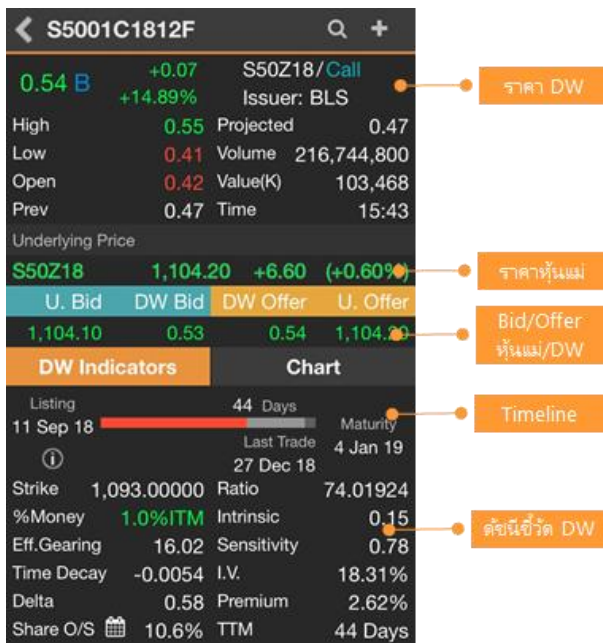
S5001C1812F

0.54 B
+0.07
+14.89%
S50Z18/Call
Issuer: BLS

ราคา DW

| | | | |
|---|---|---|---|
| High | 0.55 | Projected | 0.47 |
| Low | 0.41 | Volume | 216,744,800 |
| Open | 0.42 | Value(K) | 103,468 |
| Prev | 0.47 | Time | 15:43 |

Underlying Price
S50Z18 1,104.20 +6.60 (+0.60%)

ราคาหุ้นแม่

| U. Bid | DW Bid | DW Offer | U. Offer |
|---|---|---|---|
| 1,104.10 | 0.53 | 0.54 | 1,104.20 |

Bid/Offer หุ้นแม่/DW

DW Indicators
Chart

Listing
11 Sep 18
44 Days
Maturity
4 Jan 19
Last Trade
27 Dec 18

Timeline

| | | | |
|---|---|---|---|
| Strike | 1,093.00000 | Ratio | 74.01924 |
| %Money | 1.0%ITM | Intrinsic | 0.15 |
| Eff.Gearing | 16.02 | Sensitivity | 0.78 |
| Time Decay | -0.0054 | I.V. | 18.31% |
| Delta | 0.58 | Premium | 2.62% |
| Share O/S | 10.6% | TTM | 44 Days |

ดัชนีชี้วัด DW